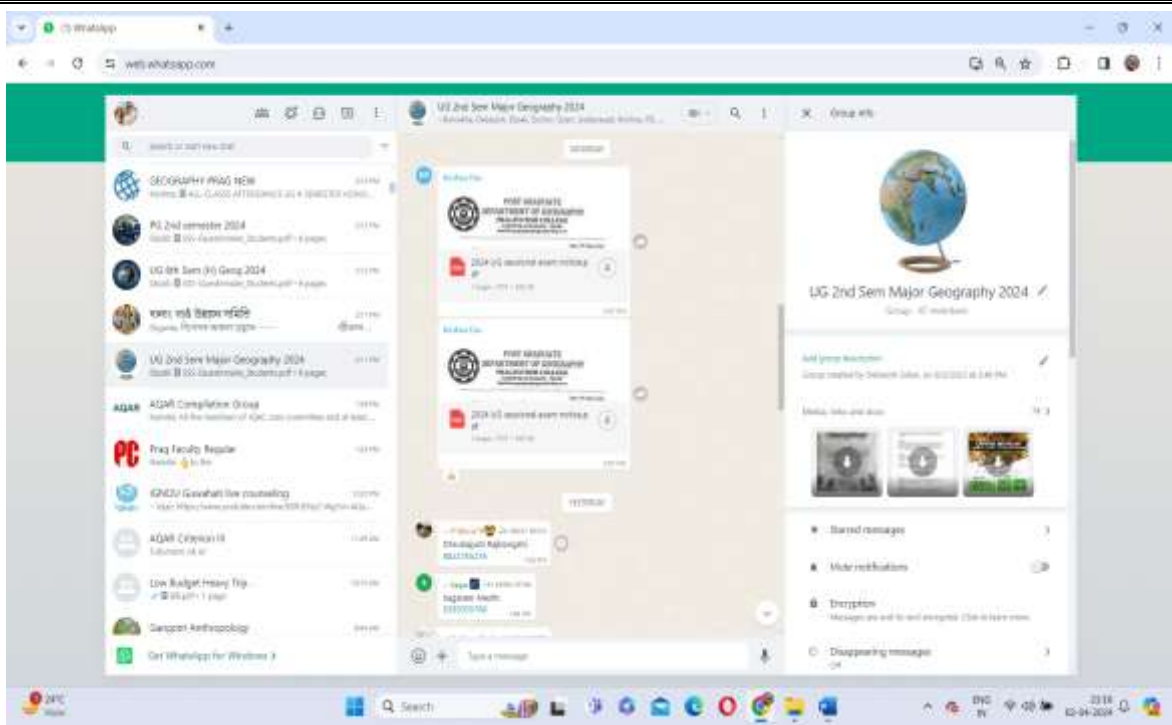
(1) WhatsApp

web.whatsapp.com

Search or start new chat

GEOGRAPHY PRAG NEW

ALL CLASS ATTENDANCE AS 4 SEMESTER HONS...

PG 2nd semester 2024

UG 6th Sem (H) Geog 2024

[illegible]

UG 2nd Sem Major Geography 2024

AQAR Compilation Group

Prag Faculty Regular

IGNOU Guwahati live counseling

AQAR Criterion III

Low Budget Heavy Trip

Ganpati Anthropology

Get WhatsApp for Windows

UG 2nd Sem Major Geography 2024

POST GRADUATE DEPARTMENT OF GEOGRAPHY

2024 UG second exam notice.pdf

POST GRADUATE DEPARTMENT OF GEOGRAPHY

2024 UG second exam notice.pdf

YESTERDAY

Type a message

Group info

UG 2nd Sem Major Geography 2024

Add group description

Media, links and docs

Starred messages

Mute notifications

Encryption

Disappearing messages

Off

Search

ENG IN